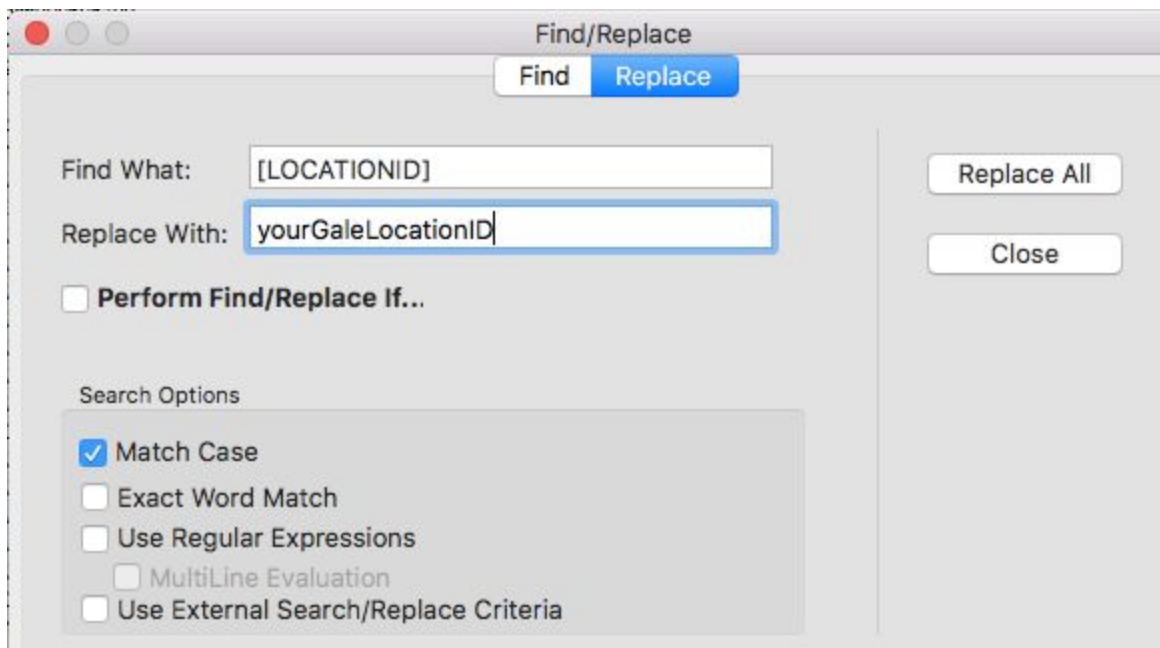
Find/Replace

Find
Replace

Find What: [LOCATIONID]

Replace With: yourGaleLocationID

Perform Find/Replace If...

Replace All

Close

Search Options

Match Case

Exact Word Match

Use Regular Expressions

MultiLine Evaluation

Use External Search/Replace Criteria